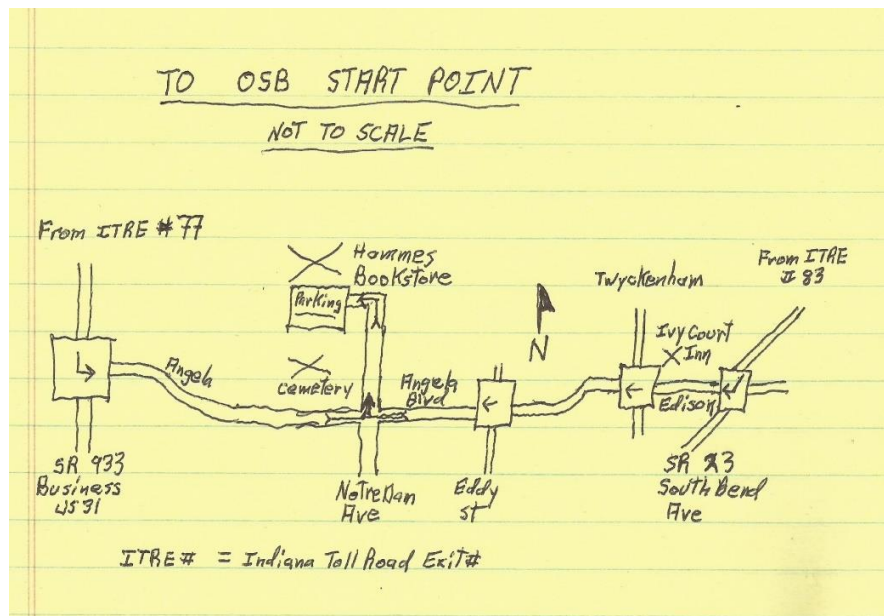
TO OSB START POINT

NOT TO SCALE

From ITRE #77

Hammes Bookstore

Parking

Cemetery

Angela

Angela Blvd

N

Twyckenham

From ITRE #83

Ivy Court Inn

Edison

SR 933 Business US 31

NotreDam Ave

Eddy St

SR 23 South Bend Ave

ITRE# = Indiana Toll Road Exit#